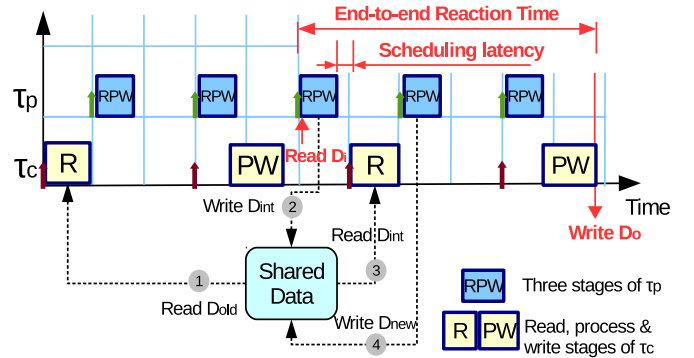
End-to-end Reaction Time

Scheduling latency

$\tau_p$

RPW RPW RPW RPW RPW

$\tau_c$

R PW R PW

Read $D_i$

Time

Write $D_{int}$

2

Read $D_{int}$

Write $D_o$

1

Shared Data

3

Read $D_{old}$

Write $D_{new}$

4

RPW Three stages of $\tau_p$

R PW Read, process & write stages of $\tau_c$